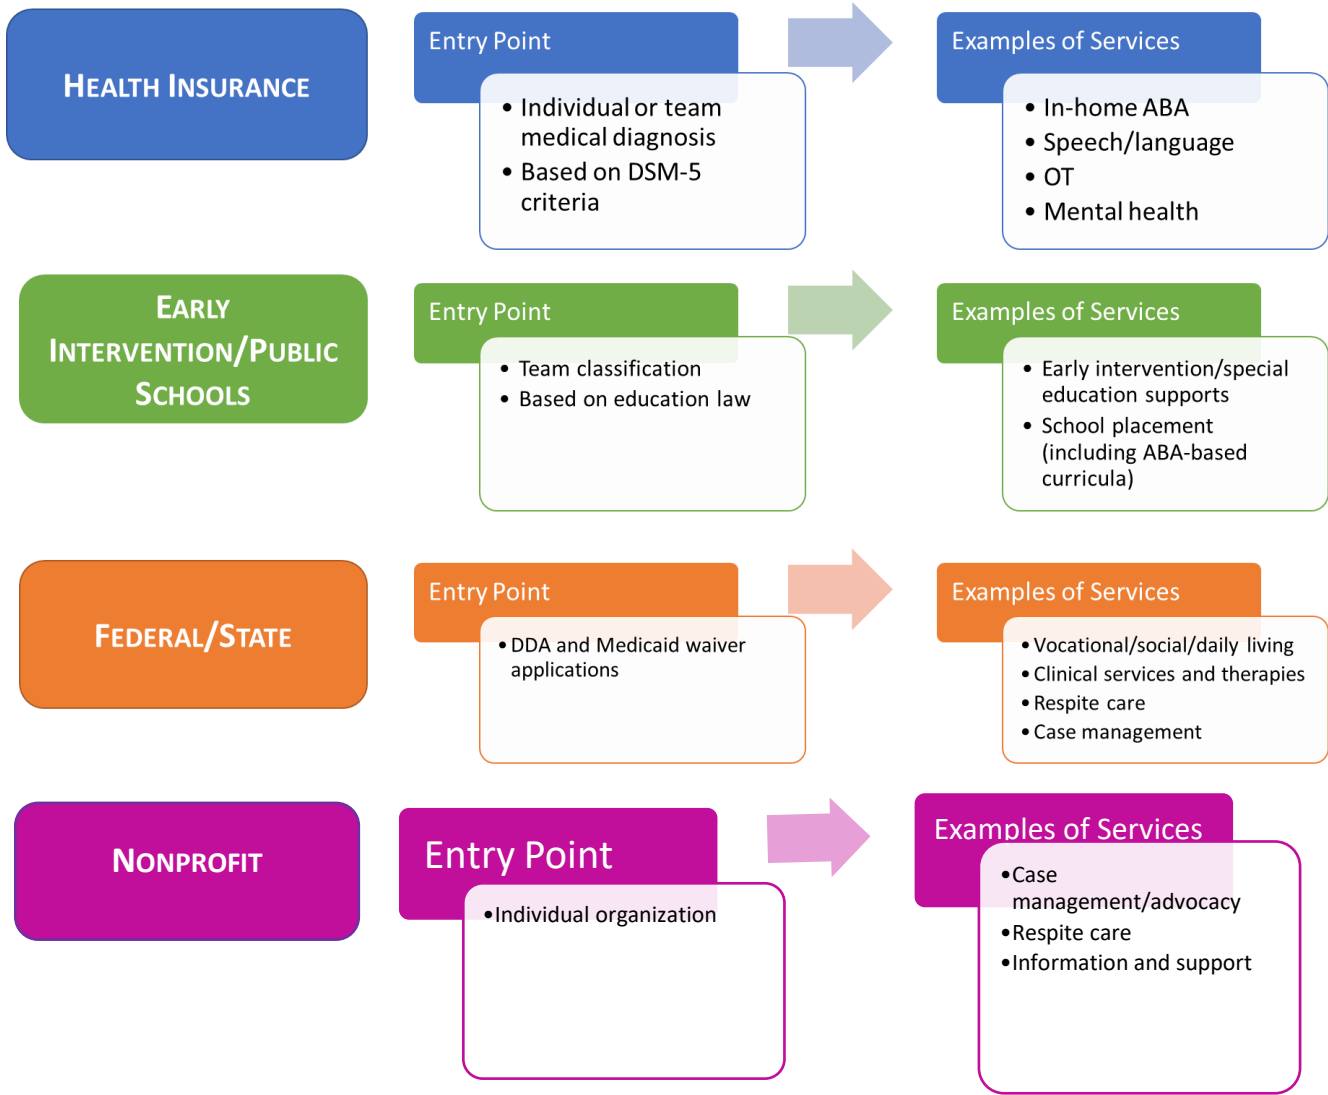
HEALTH INSURANCE

Entry Point

• Individual or team medical diagnosis
• Based on DSM-5 criteria

Examples of Services

• In-home ABA
• Speech/language
• OT
• Mental health

EARLY INTERVENTION/PUBLIC SCHOOLS

Entry Point

• Team classification
• Based on education law

Examples of Services

• Early intervention/special education supports
• School placement (including ABA-based curricula)

FEDERAL/STATE

Entry Point

• DDA and Medicaid waiver applications

Examples of Services

• Vocational/social/daily living
• Clinical services and therapies
• Respite care
• Case management

NONPROFIT

Entry Point

• Individual organization

Examples of Services

• Case management/advocacy
• Respite care
• Information and support